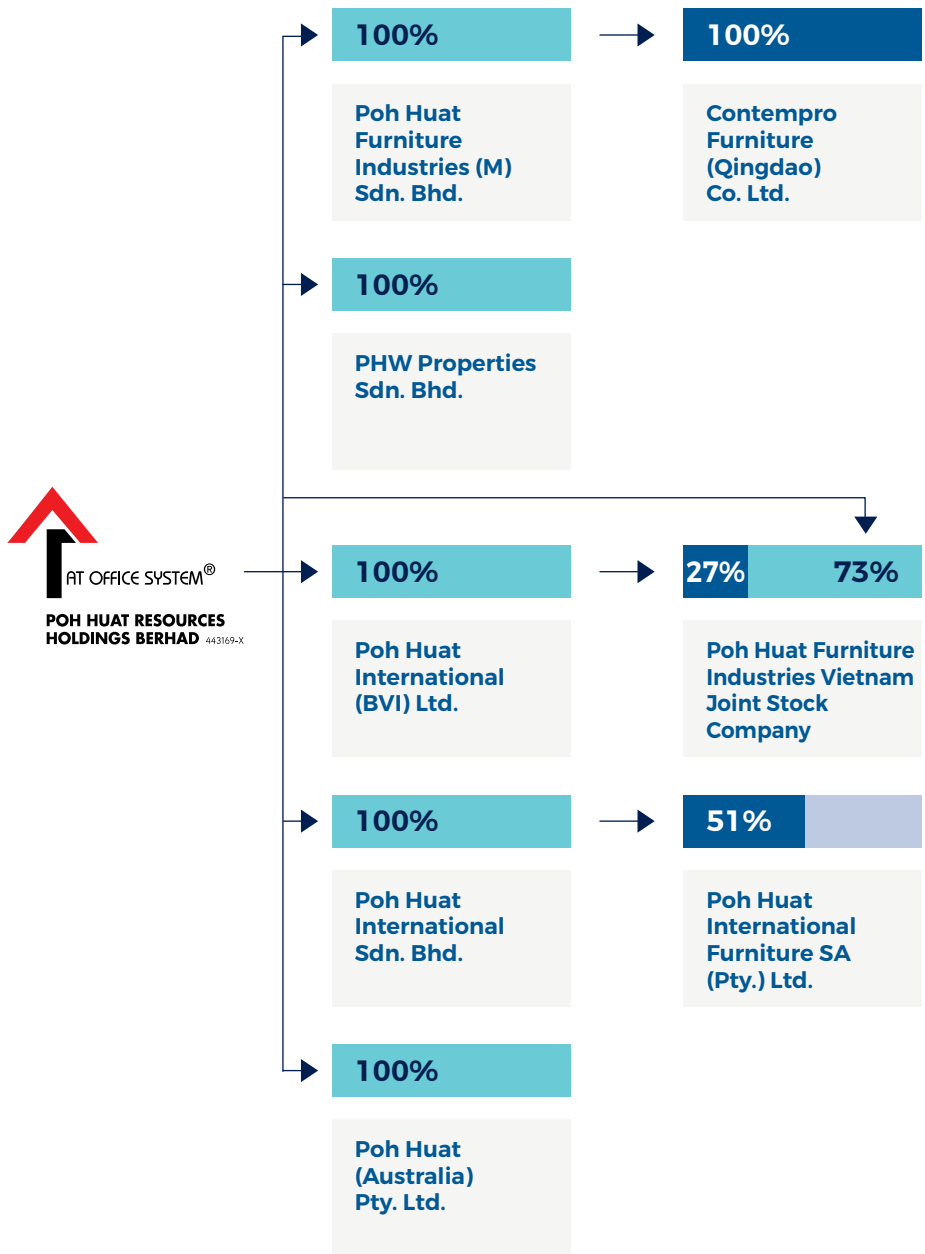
AT OFFICE SYSTEM®

POH HUAT RESOURCES HOLDINGS BERHAD 443169-X

100%

Poh Huat Furniture Industries (M) Sdn. Bhd.

100%

Contempro Furniture (Qingdao) Co. Ltd.

100%

PHW Properties Sdn. Bhd.

100%

Poh Huat International (BVI) Ltd.

27% 73%

Poh Huat Furniture Industries Vietnam Joint Stock Company

100%

Poh Huat International Sdn. Bhd.

51%

Poh Huat International Furniture SA (Pty.) Ltd.

100%

Poh Huat (Australia) Pty. Ltd.